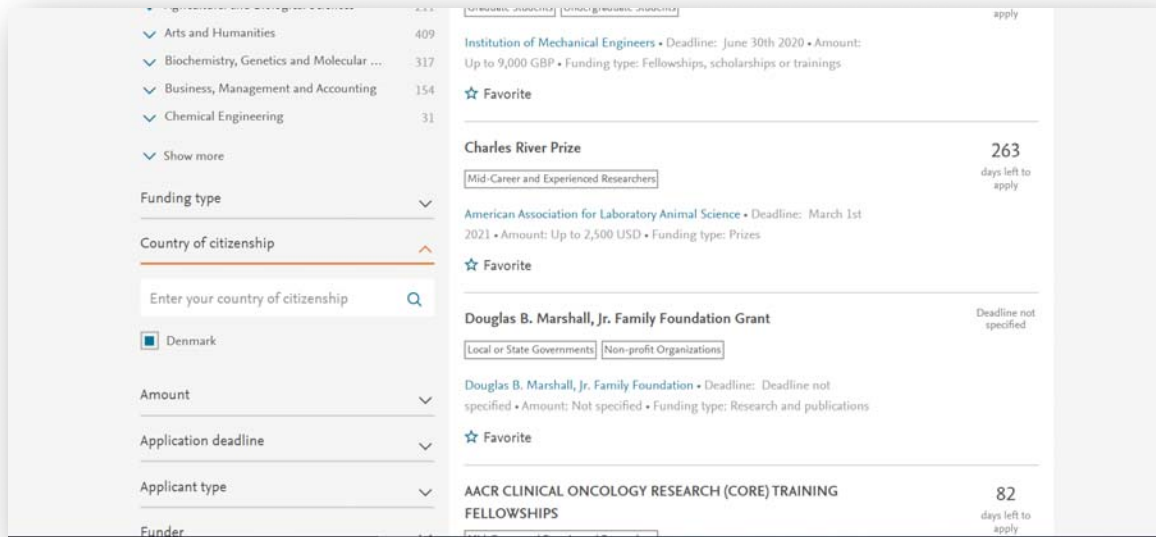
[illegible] 211
Arts and Humanities 409
Biochemistry, Genetics and Molecular ... 317
Business, Management and Accounting 154
Chemical Engineering 31
Show more

Funding type

Country of citizenship

Enter your country of citizenship

Denmark

Amount

Application deadline

Applicant type

Funder

Graduate Students | Undergraduate Students

apply

Institution of Mechanical Engineers • Deadline: June 30th 2020 • Amount: Up to 9,000 GBP • Funding type: Fellowships, scholarships or trainings

Favorite

Charles River Prize

263
days left to apply

Mid-Career and Experienced Researchers

American Association for Laboratory Animal Science • Deadline: March 1st 2021 • Amount: Up to 2,500 USD • Funding type: Prizes

Favorite

Douglas B. Marshall, Jr. Family Foundation Grant

Deadline not specified

Local or State Governments | Non-profit Organizations

Douglas B. Marshall, Jr. Family Foundation • Deadline: Deadline not specified • Amount: Not specified • Funding type: Research and publications

Favorite

AACR CLINICAL ONCOLOGY RESEARCH (CORE) TRAINING FELLOWSHIPS

82
days left to apply

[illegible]